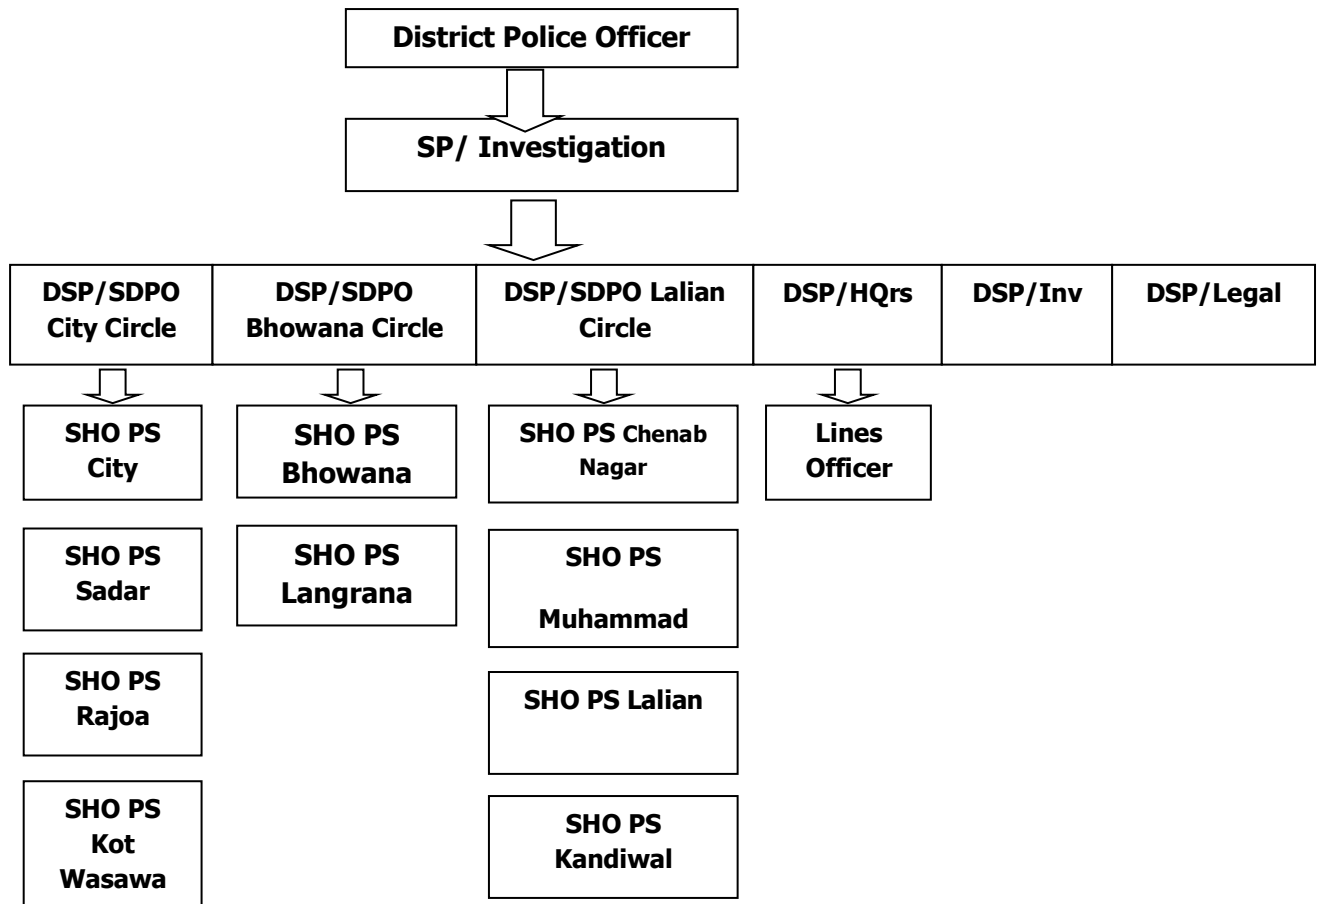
District Police Officer

SP/ Investigation

| DSP/SDPO City Circle | DSP/SDPO Bhowana Circle | DSP/SDPO Lalian Circle | DSP/HQrs | DSP/Inv | DSP/Legal |
|---|---|---|---|---|---|

SHO PS City

SHO PS Sadar

SHO PS Rajoa

SHO PS Kot Wasawa

SHO PS Bhowana

SHO PS Langrana

SHO PS Chenab Nagar

SHO PS Muhammad

SHO PS Lalian

SHO PS Kandiwal

Lines Officer